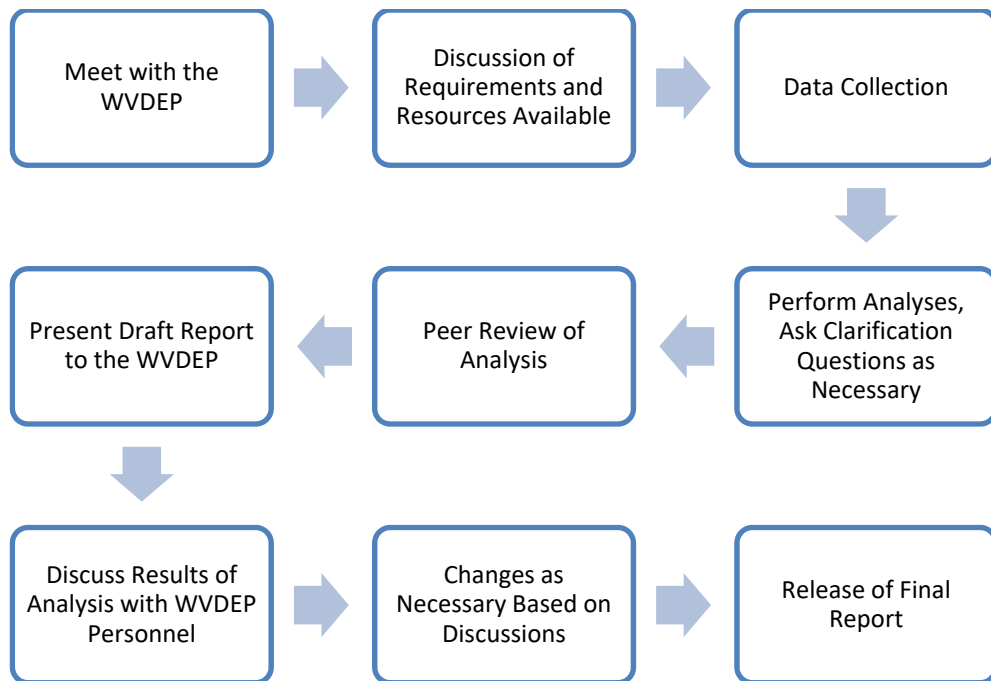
Meet with the WVDEP

Discussion of Requirements and Resources Available

Data Collection

Perform Analyses, Ask Clarification Questions as Necessary

Peer Review of Analysis

Present Draft Report to the WVDEP

Discuss Results of Analysis with WVDEP Personnel

Changes as Necessary Based on Discussions

Release of Final Report